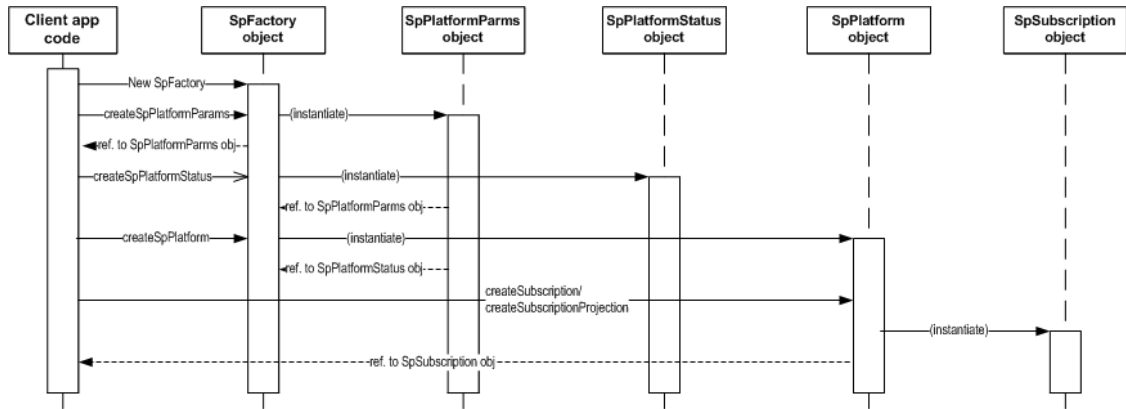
Client app code

SpFactory object

SpPlatformParms object

SpPlatformStatus object

SpPlatform object

SpSubscription object

New SpFactory

createSpPlatformParams

(instantiate)

ref. to SpPlatformParms obj

createSpPlatformStatus

(instantiate)

ref. to SpPlatformParms obj

createSpPlatform

(instantiate)

ref. to SpPlatformStatus obj

createSubscription/ createSubscriptionProjection

(instantiate)

ref. to SpSubscription obj